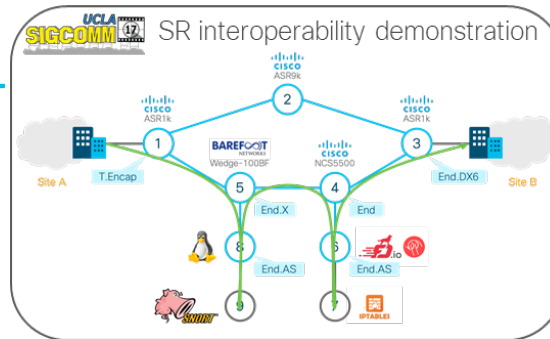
UCLA SIGCOMM 17

SR interoperability demonstration

CISCO
ASR9k

2

CISCO
ASR1k

CISCO
ASR1k

1

3

BAREFOOT NETWORKS
Wedge-100BF

CISCO
NCS5500

Site A

T.Encap

End.DX6

Site B

5

4

End.X

End

8

6

End.AS

End.AS

fd.io

9

7

SNORT

IPTABLES